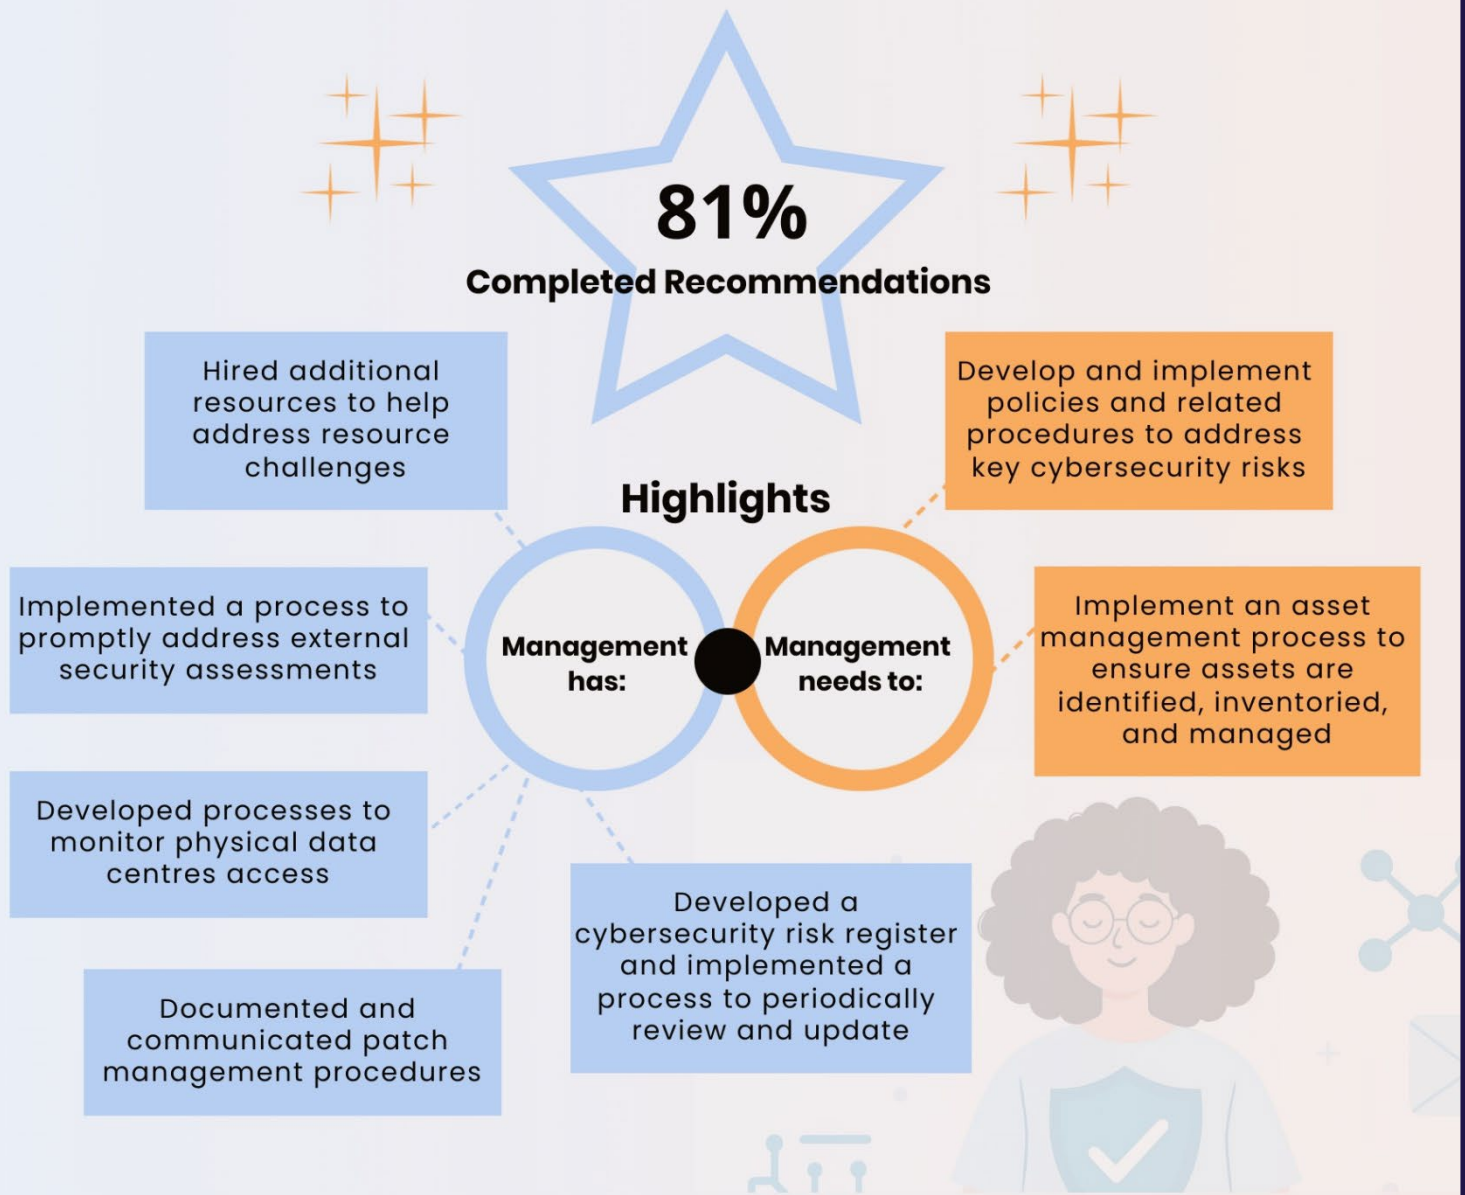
81%
Completed Recommendations

Hired additional resources to help address resource challenges

Develop and implement policies and related procedures to address key cybersecurity risks

Highlights

Implemented a process to promptly address external security assessments

Management has:

Management needs to:

Implement an asset management process to ensure assets are identified, inventoried, and managed

Developed processes to monitor physical data centres access

Developed a cybersecurity risk register and implemented a process to periodically review and update

Documented and communicated patch management procedures